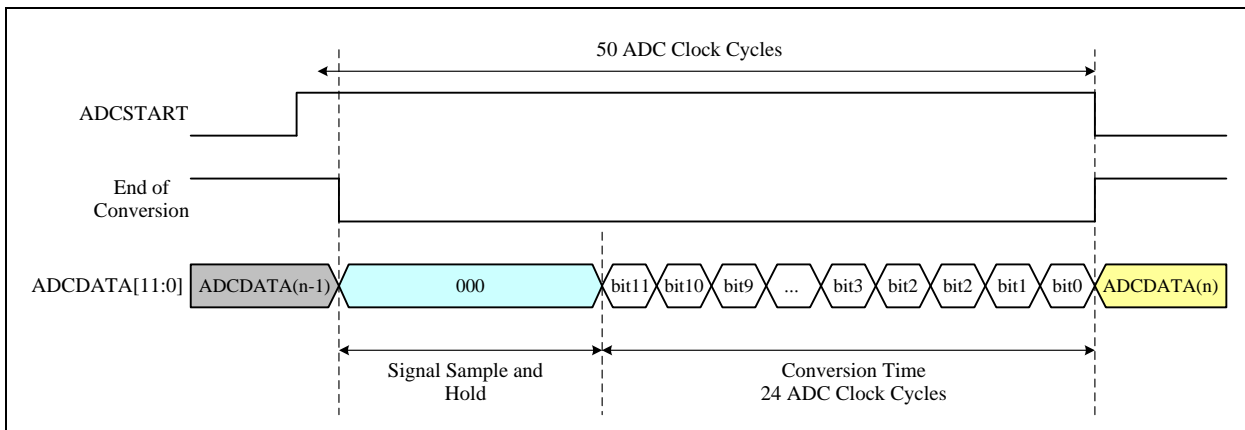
50 ADC Clock Cycles

ADCSTART

End of Conversion

ADCDATA[11:0]

ADCDATA(n-1)

000

bit11

bit10

bit9

...

bit3

bit2

bit2

bit1

bit0

ADCDATA(n)

Signal Sample and Hold

Conversion Time
24 ADC Clock Cycles